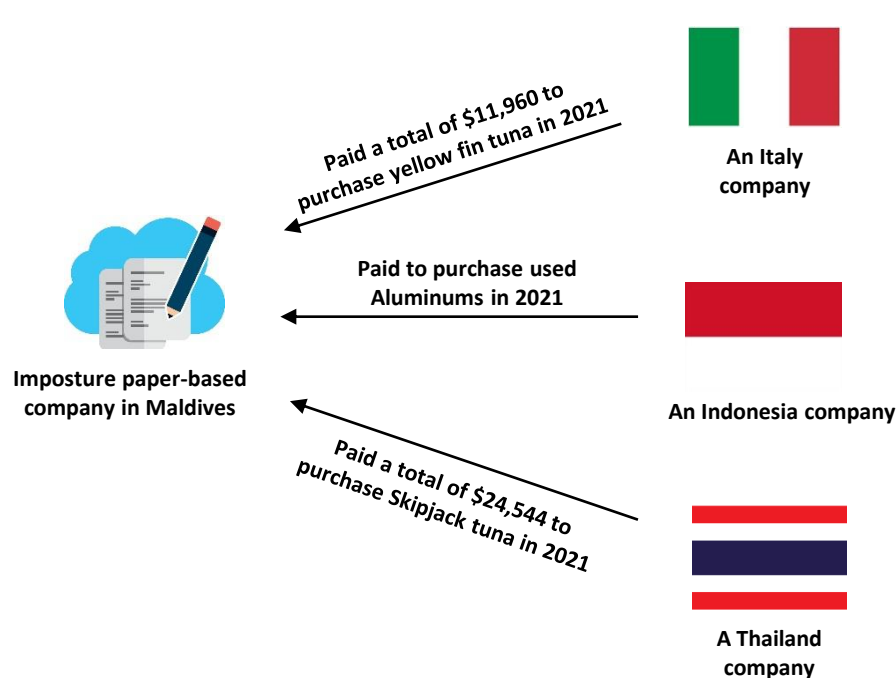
Paid a total of $11,960 to purchase yellow fin tuna in 2021

An Italy company

Paid to purchase used Aluminums in 2021

Imposture paper-based company in Maldives

An Indonesia company

Paid a total of $24,544 to purchase Skipjack tuna in 2021

A Thailand company